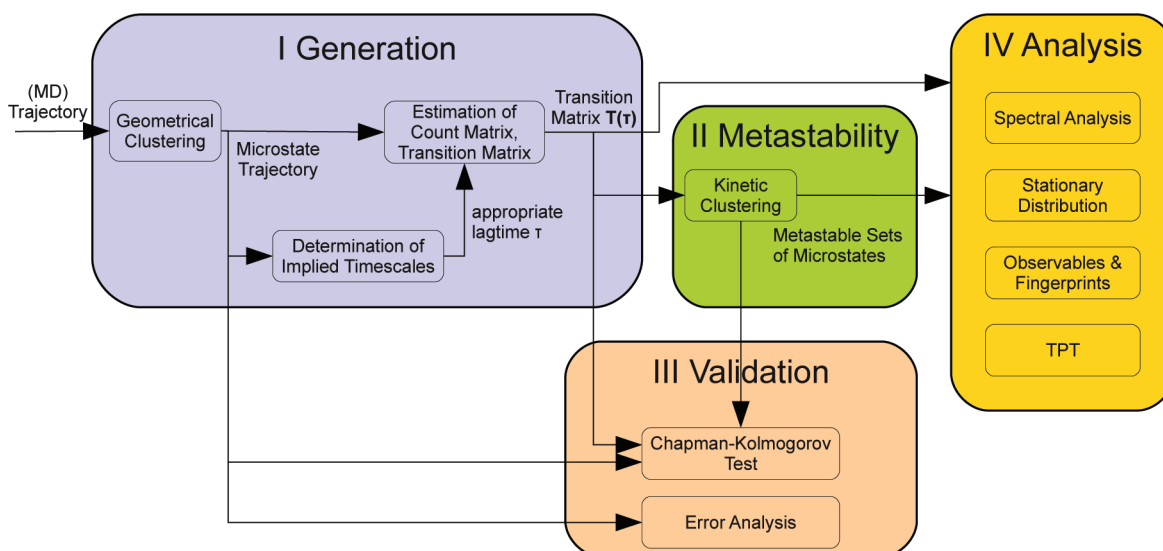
I Generation

(MD) Trajectory

Geometrical Clustering

Microstate Trajectory

Estimation of Count Matrix, Transition Matrix

Transition Matrix $\mathbf{T(\tau)}$

appropriate lagtime $\tau$

Determination of Implied Timescales

II Metastability

Kinetic Clustering

Metastable Sets of Microstates

IV Analysis

Spectral Analysis

Stationary Distribution

Observables & Fingerprints

TPT

III Validation

Chapman-Kolmogorov Test

Error Analysis